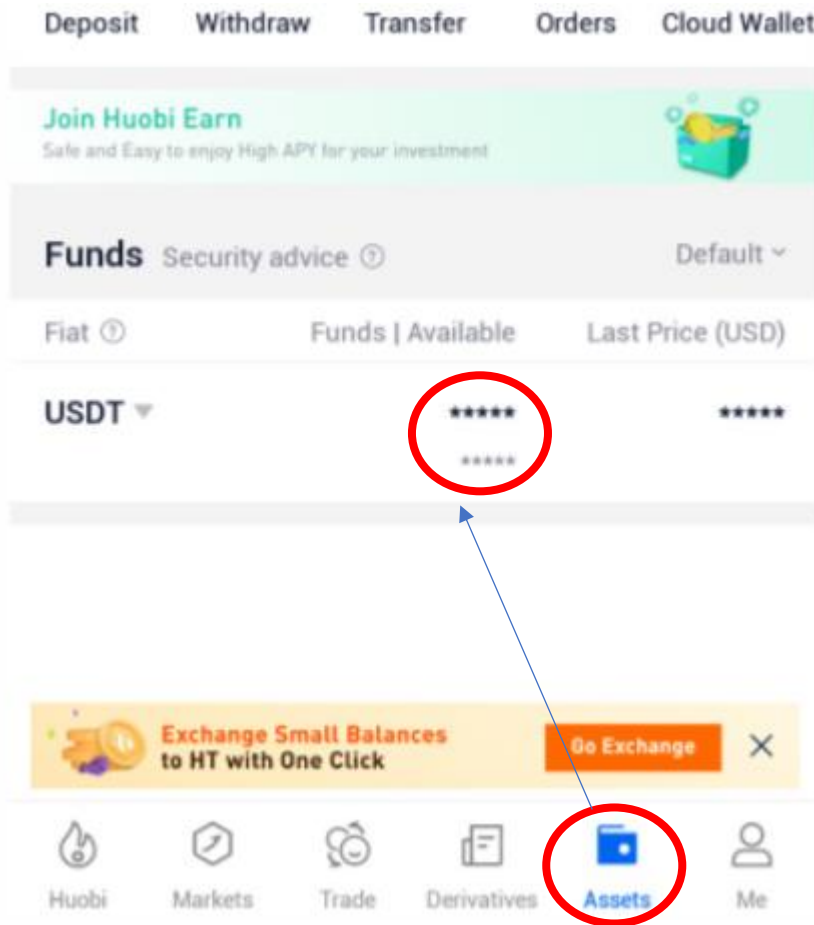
Deposit Withdraw Transfer Orders Cloud Wallet

Join Huobi Earn
Safe and Easy to enjoy High APY for your investment

Funds Security advice ⓘ Default

Fiat ⓘ Funds | Available Last Price (USD)

USDT ***** *****
*****

Exchange Small Balances to HT with One Click
Go Exchange
✕

Huobi Markets Trade Derivatives Assets Me